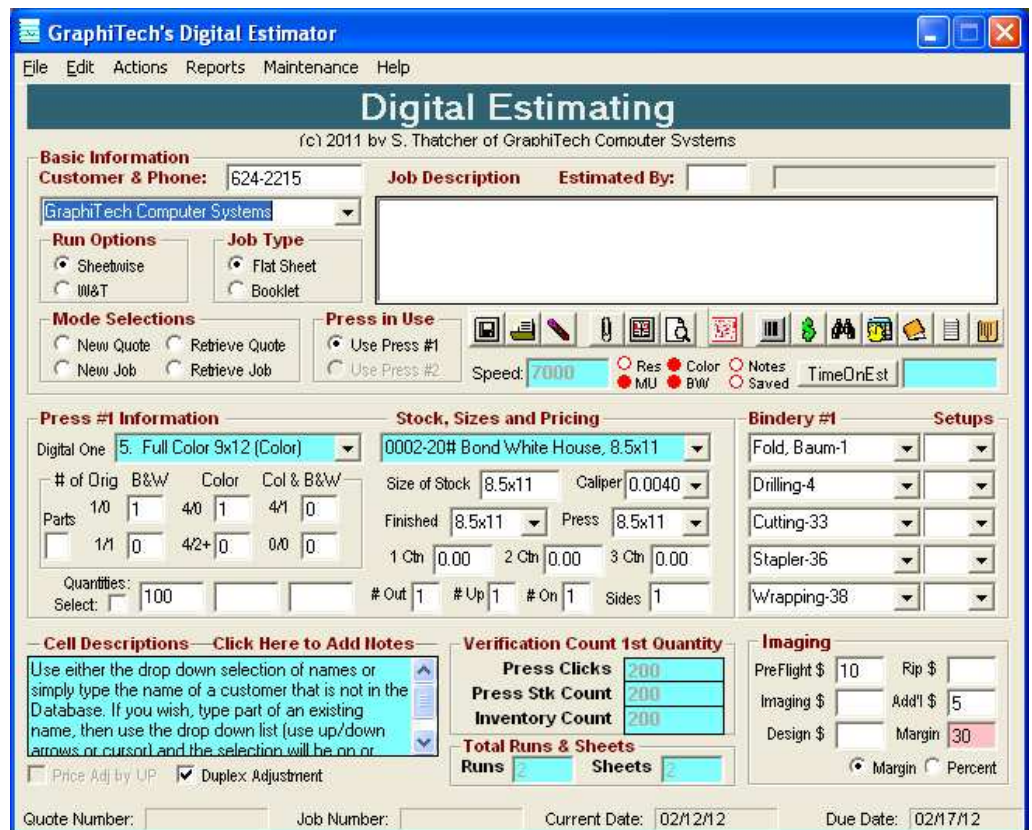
GraphiTech's Digital Estimator

File Edit Actions Reports Maintenance Help

Digital Estimating

(c) 2011 by S. Thatcher of GraphiTech Computer Systems

Basic Information
Customer & Phone: 624-2215
Job Description
Estimated By:

GraphiTech Computer Systems

Run Options
Sheetwise
W&T

Job Type
Flat Sheet
Booklet

Mode Selections
New Quote
Retrieve Quote
New Job
Retrieve Job

Press in Use
Use Press #1
Use Press #2

Speed: 7000
Res
Color
Notes
MU
BW
Saved
TimeOnEst

Press #1 Information
Digital One 5. Full Color 9x12 (Color)
# of Orig
Parts
B&W
1/0 1
1/1 0
Color
4/0 1
4/2+ 0
Col & B&W
4/1 0
0/0 0
Quantities:
Select: 100

Stock, Sizes and Pricing
0002-20# Bond White House, 8.5x11
Size of Stock 8.5x11
Caliper 0.0040
Finished 8.5x11
Press 8.5x11
1 Ctn 0.00
2 Ctn 0.00
3 Ctn 0.00
# Out 1
# Up 1
# On 1
Sides 1

Bindery #1
Setups
Fold, Baum-1
Drilling-4
Cutting-33
Stapler-36
Wrapping-38

Cell Descriptions—Click Here to Add Notes
Use either the drop down selection of names or simply type the name of a customer that is not in the Database. If you wish, type part of an existing name, then use the drop down list (use up/down arrows or cursor) and the selection will be on or

Price Adj by UP
Duplex Adjustment

Verification Count 1st Quantity
Press Clicks 200
Press Stk Count 200
Inventory Count 200

Total Runs & Sheets
Runs 2
Sheets 2

Imaging
PreFlight $ 10
Rip $
Imaging $
Add'l $ 5
Design $
Margin 30
Margin
Percent

Quote Number:
Job Number:
Current Date: 02/12/12
Due Date: 02/17/12